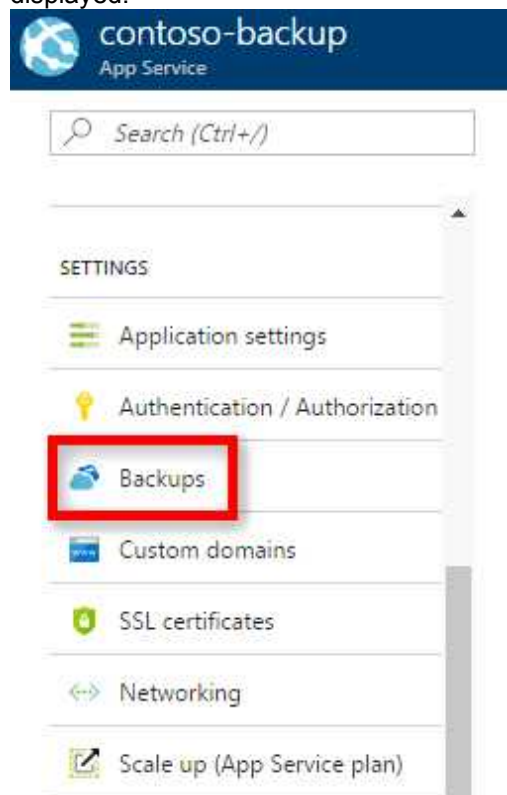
displayed.

contoso-backup
App Service

Search (Ctrl+/)

SETTINGS

Application settings

Authentication / Authorization

Backups

Custom domains

SSL certificates

Networking

Scale up (App Service plan)